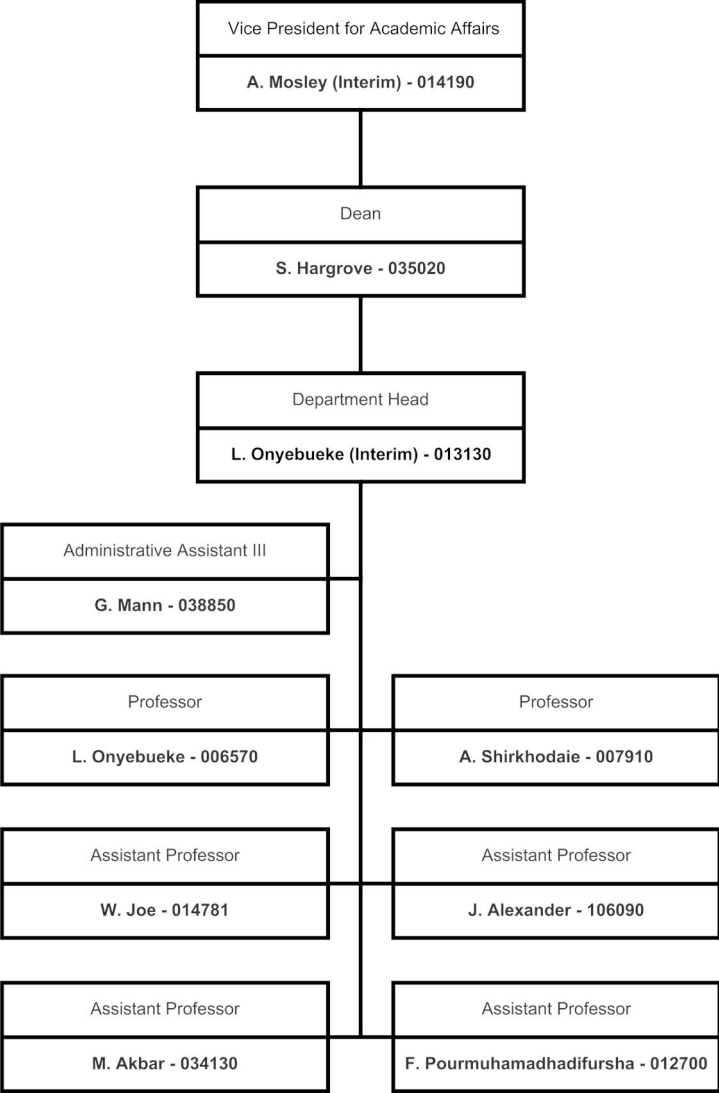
Vice President for Academic Affairs
A. Mosley (Interim) - 014190

Dean
S. Hargrove - 035020

Department Head
L. Onyebueke (Interim) - 013130

Administrative Assistant III
G. Mann - 038850

Professor
L. Onyebueke - 006570

Professor
A. Shirkhodaie - 007910

Assistant Professor
W. Joe - 014781

Assistant Professor
J. Alexander - 106090

Assistant Professor
M. Akbar - 034130

Assistant Professor
F. Pourmuhamadhadifursha - 012700